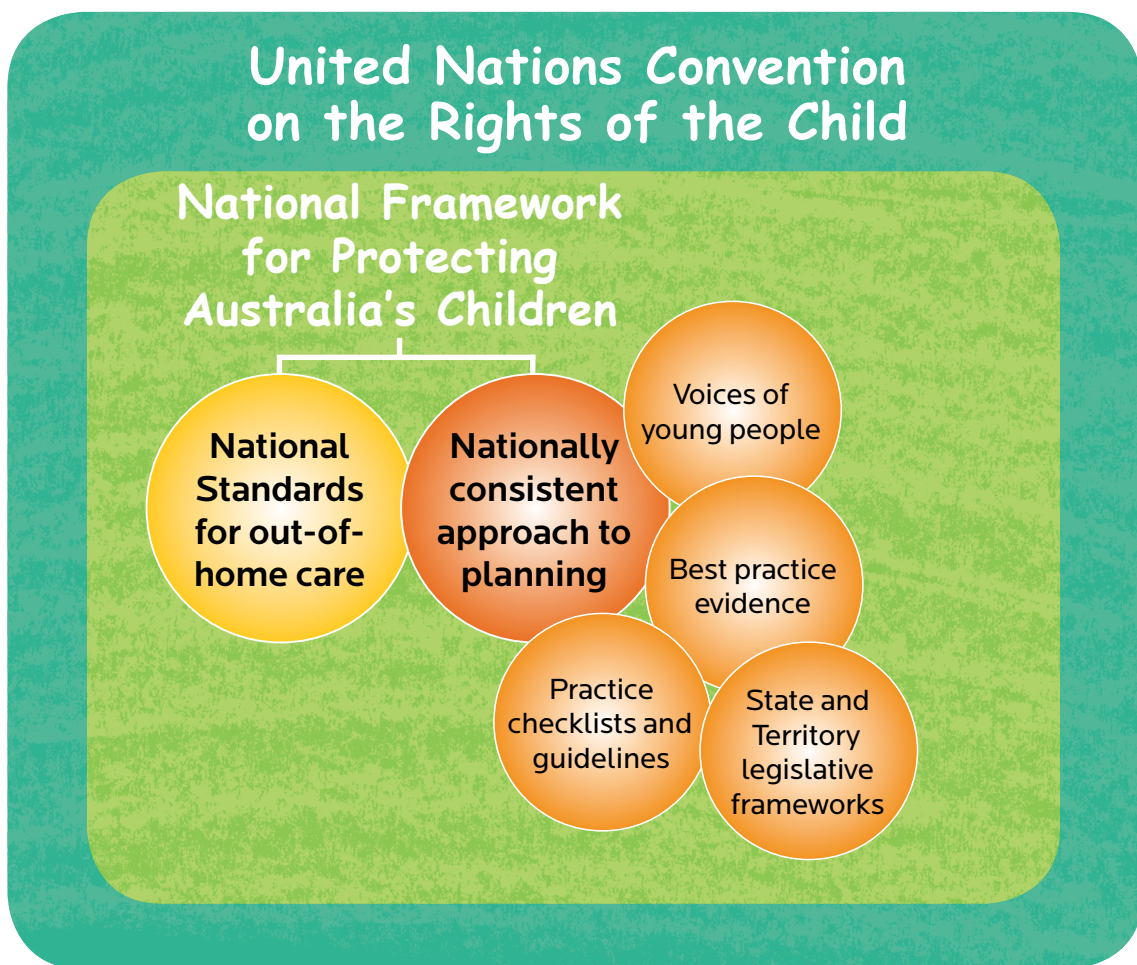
United Nations Convention on the Rights of the Child

National Framework for Protecting Australia's Children

National Standards for out-of-home care

Nationally consistent approach to planning

Voices of young people

Best practice evidence

Practice checklists and guidelines

State and Territory legislative frameworks